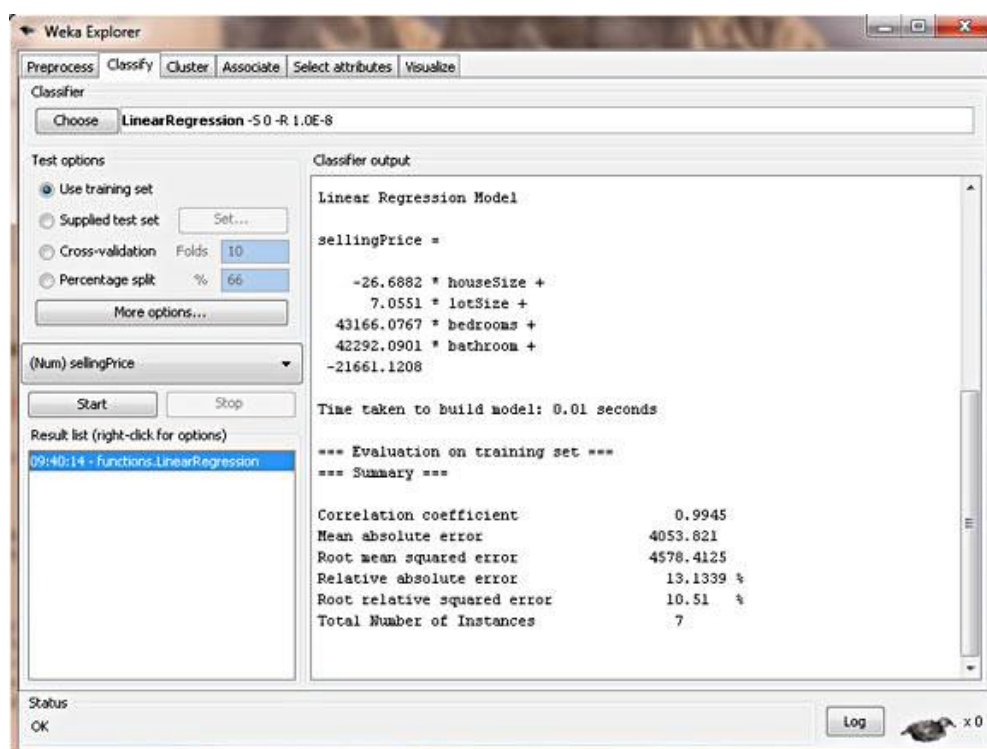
Weka Explorer

Preprocess | Classify | Cluster | Associate | Select attributes | Visualize

Classifier

Choose | LinearRegression -S 0 -R 1.0E-8

Test options

Use training set

Supplied test set | Set...

Cross-validation Folds 10

Percentage split % 66

More options...

(Num) sellingPrice

Start | Stop

Result list (right-click for options)

09:40:14 - functions.LinearRegression

Classifier output

Linear Regression Model

sellingPrice =

-26.6882 * houseSize +
7.0551 * lotSize +
43166.0767 * bedrooms +
42292.0901 * bathroom +
-21661.1208

Time taken to build model: 0.01 seconds

=== Evaluation on training set ===
=== Summary ===

| | |
|---|---|
| Correlation coefficient | 0.9945 |
| Mean absolute error | 4053.821 |
| Root mean squared error | 4578.4125 |
| Relative absolute error | 13.1339 % |
| Root relative squared error | 10.51 % |
| Total Number of Instances | 7 |

Status

OK

Log

x 0